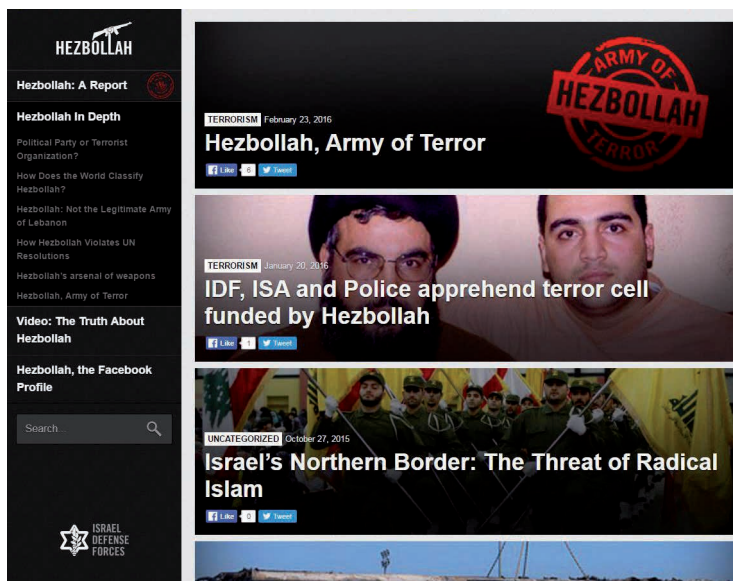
HEZBOLLAH

Hezbollah: A Report

Hezbollah In Depth

Political Party or Terrorist Organization?

How Does the World Classify Hezbollah?

Hezbollah: Not the Legitimate Army of Lebanon

How Hezbollah Violates UN Resolutions

Hezbollah's arsenal of weapons

Hezbollah, Army of Terror

Video: The Truth About Hezbollah

Hezbollah, the Facebook Profile

Search...

ISRAEL DEFENSE FORCES

ARMY OF HEZBOLLAH TERROR

TERRORISM February 23, 2016

Hezbollah, Army of Terror

Like 6 Tweet

TERRORISM January 20, 2016

IDF, ISA and Police apprehend terror cell funded by Hezbollah

Like 1 Tweet

UNCATEGORIZED October 27, 2015

Israel's Northern Border: The Threat of Radical Islam

Like 0 Tweet